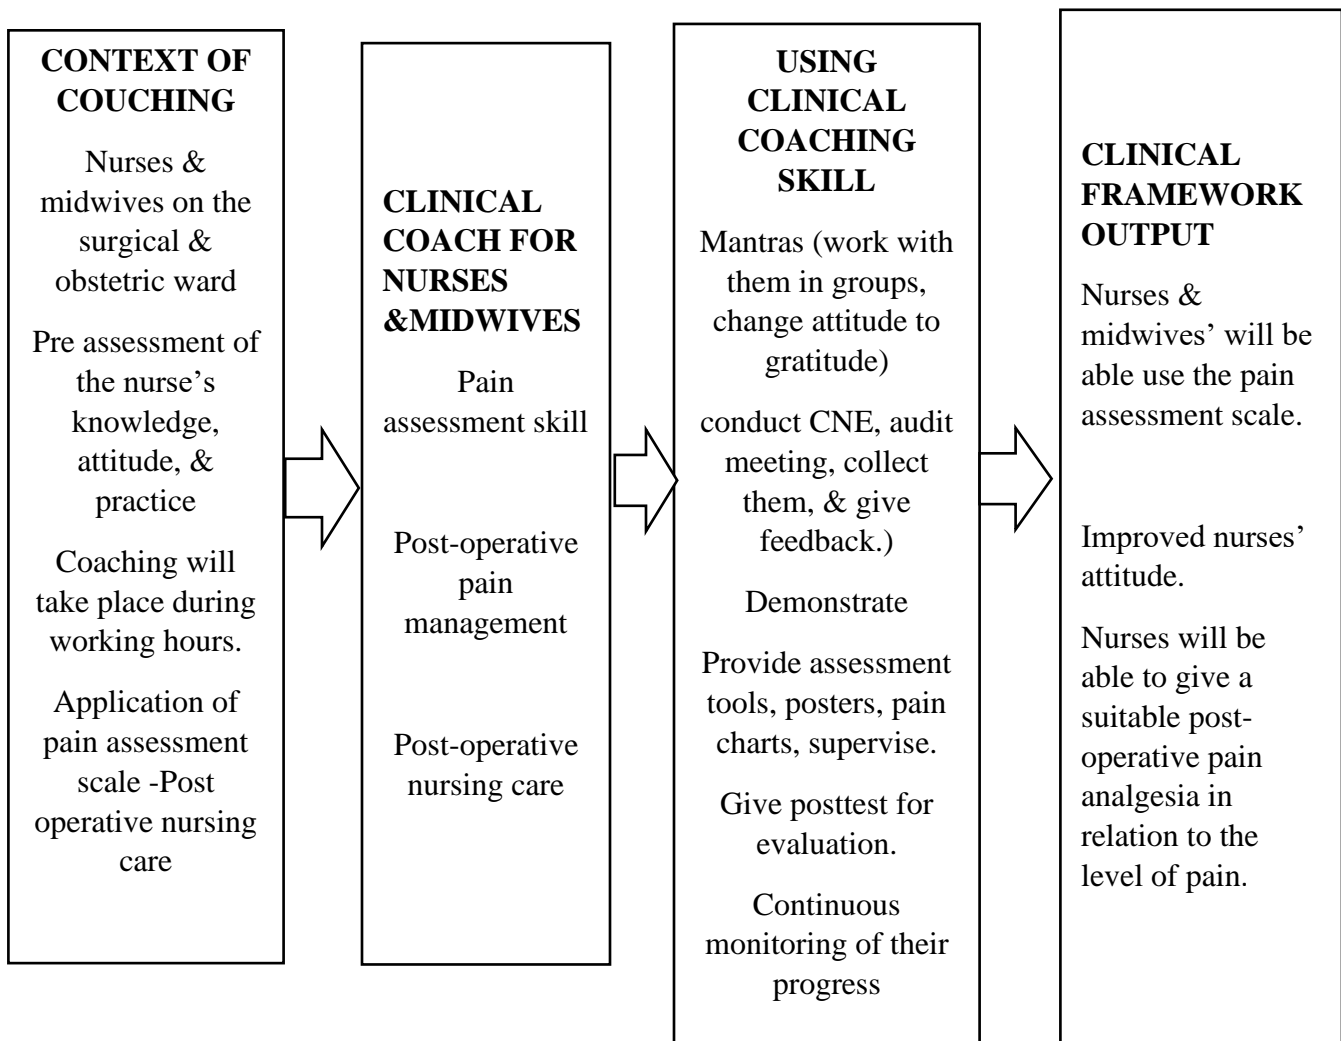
CONTEXT OF COUCHING

Nurses & midwives on the surgical & obstetric ward

Pre assessment of the nurse's knowledge, attitude, & practice

Coaching will take place during working hours.

Application of pain assessment scale -Post operative nursing care

CLINICAL COACH FOR NURSES &MIDWIVES

Pain assessment skill

Post-operative pain management

Post-operative nursing care

USING CLINICAL COACHING SKILL

Mantras (work with them in groups, change attitude to gratitude)

conduct CNE, audit meeting, collect them, & give feedback.)

Demonstrate

Provide assessment tools, posters, pain charts, supervise.

Give posttest for evaluation.

Continuous monitoring of their progress

CLINICAL FRAMEWORK OUTPUT

Nurses & midwives' will be able use the pain assessment scale.

Improved nurses' attitude.

Nurses will be able to give a suitable post-operative pain analgesia in relation to the level of pain.